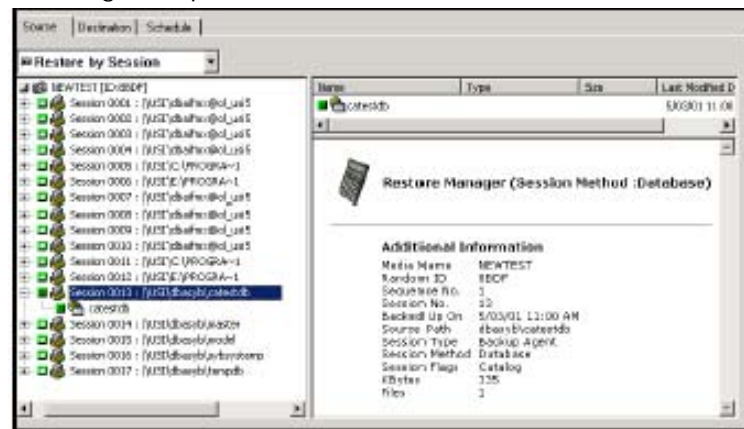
Source | Destination | Schedule

Restore by Session

NEWTEST [ID:8BDF]
Session 0001 : [\\UST\]dbsafnco@ol_usl5
Session 0002 : [\\UST\]dbsafnco@ol_usl5
Session 0003 : [\\UST\]dbsafnco@ol_usl5
Session 0004 : [\\UST\]dbsafnco@ol_usl5
Session 0005 : [\\UST\]C:\PROGRA~1
Session 0006 : [\\UST\]E:\PROGRA~1
Session 0007 : [\\UST\]dbsafnco@ol_usl5
Session 0008 : [\\UST\]dbsafnco@ol_usl5
Session 0009 : [\\UST\]dbsafnco@ol_usl5
Session 0010 : [\\UST\]dbsafnco@ol_usl5
Session 0011 : [\\UST\]C:\PROGRA~1
Session 0012 : [\\UST\]E:\PROGRA~1
Session 0013 : [\\UST\]dbasybl\catestdb
catestdb
Session 0014 : [\\UST\]dbasybl\master
Session 0015 : [\\UST\]dbasybl\model
Session 0016 : [\\UST\]dbasybl\sybsystemp
Session 0017 : [\\UST\]dbasybl\tempdb

| Name | Type | Size | Last Modified D |
|---|---|---|---|
| catestdb | | | 5/03/01 11:00 |

Restore Manager (Session Method :Database)

Additional Information
Media Name NEWTEST
Random ID 8BDF
Sequence No. 1
Session No. 13
Backed Up On 5/03/01 11:00 AM
Source Path dbasybl\catestdb
Session Type Backup Agent
Session Method Database
Session Flags Catalog
KBytes 335
Files 1